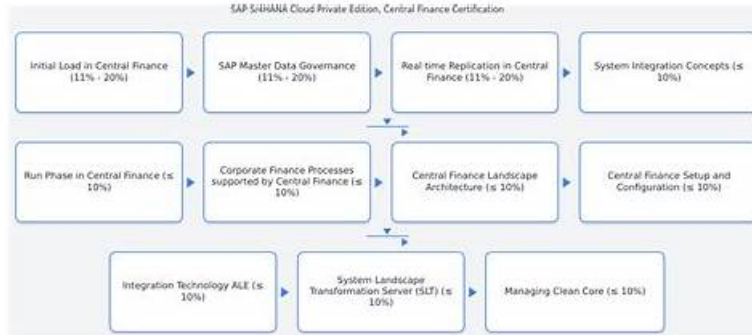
SAP S/4HANA Cloud Private Edition, Central Finance Certification

Initial Load in Central Finance (11% - 20%)

SAP Master Data Governance (11% - 20%)

Real time Replication in Central Finance (11% - 20%)

System Integration Concepts (≤ 10%)

Run Phase in Central Finance (≤ 10%)

Corporate Finance Processes supported by Central Finance (≤ 10%)

Central Finance Landscape Architecture (≤ 10%)

Central Finance Setup and Configuration (≤ 10%)

Integration Technology ALE (≤ 10%)

System Landscape Transformation Server (SLT) (≤ 10%)

Managing Clean Core (≤ 10%)